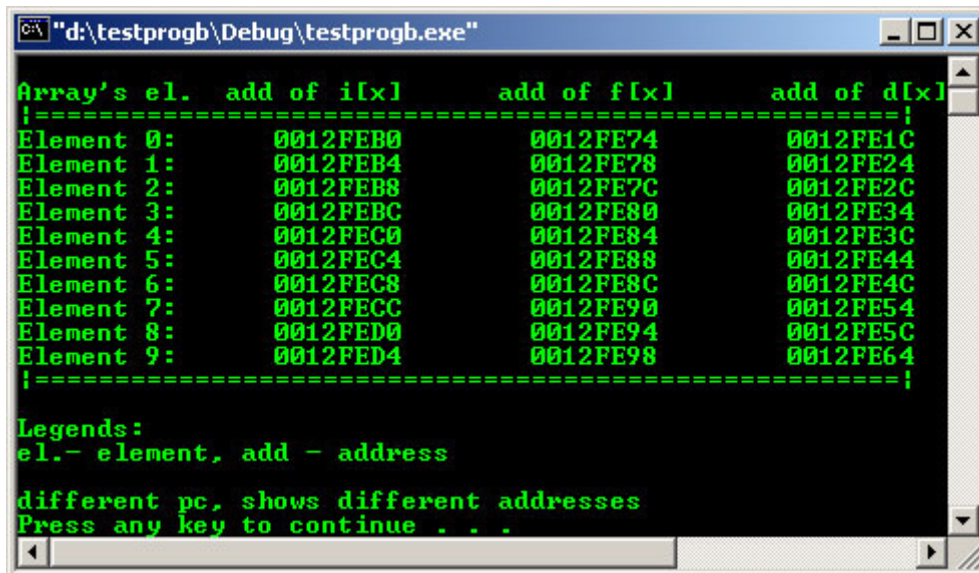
"d:\testprogb\Debug\testprogb.exe"

Array's el.  add of i[x]      add of f[x]      add of d[x]
|====================================================|
Element 0:    0012FEB0    0012FE74    0012FE1C
Element 1:    0012FEB4    0012FE78    0012FE24
Element 2:    0012FEB8    0012FE7C    0012FE2C
Element 3:    0012FEBC    0012FE80    0012FE34
Element 4:    0012FEC0    0012FE84    0012FE3C
Element 5:    0012FEC4    0012FE88    0012FE44
Element 6:    0012FEC8    0012FE8C    0012FE4C
Element 7:    0012FECC    0012FE90    0012FE54
Element 8:    0012FED0    0012FE94    0012FE5C
Element 9:    0012FED4    0012FE98    0012FE64
|====================================================|

Legends:
el.- element, add - address

different pc, shows different addresses
Press any key to continue . . .